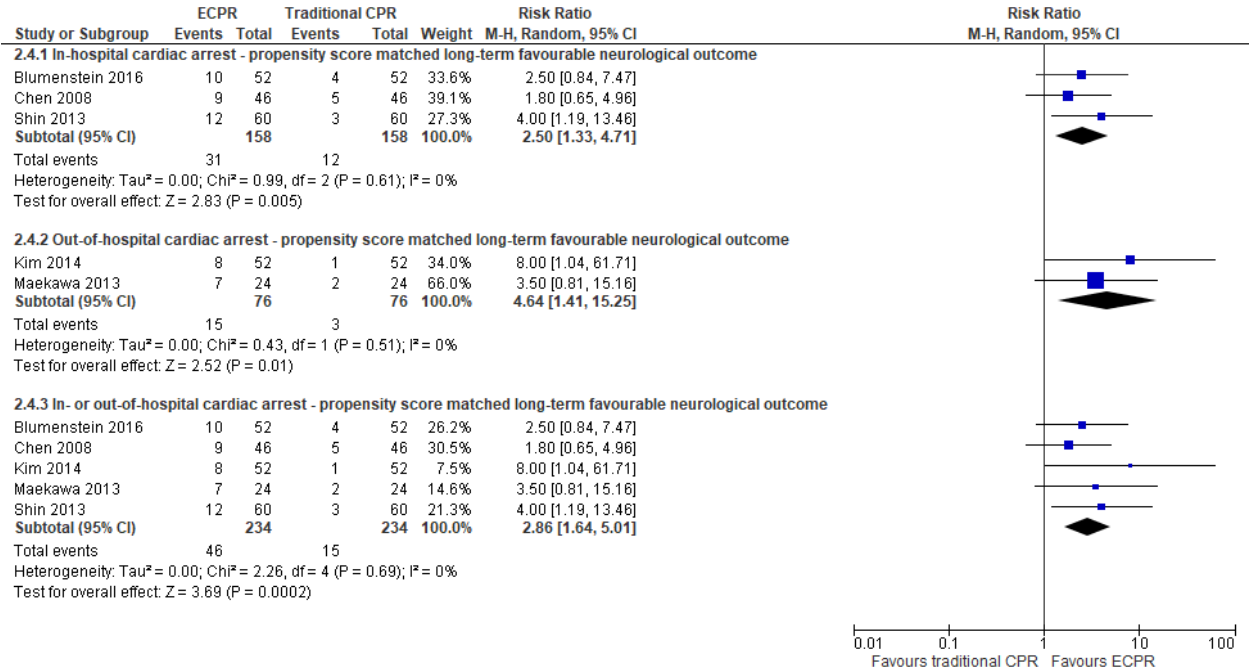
| Study or Subgroup | ECPR Events | ECPR Total | Traditional CPR Events | Traditional CPR Total | Weight | Risk Ratio M-H, Random, 95% CI |
|---|---|---|---|---|---|---|
| **2.4.1 In-hospital cardiac arrest - propensity score matched long-term favourable neurological outcome** | | | | | | |
| Blumenstein 2016 | 10 | 52 | 4 | 52 | 33.6% | 2.50 [0.84, 7.47] |
| Chen 2008 | 9 | 46 | 5 | 46 | 39.1% | 1.80 [0.65, 4.96] |
| Shin 2013 | 12 | 60 | 3 | 60 | 27.3% | 4.00 [1.19, 13.46] |
| **Subtotal (95% CI)** | | **158** | | **158** | **100.0%** | **2.50 [1.33, 4.71]** |
| Total events | 31 | | 12 | | | |
| Heterogeneity: Tau² = 0.00; Chi² = 0.99, df = 2 (P = 0.61); I² = 0% | | | | | | |
| Test for overall effect: Z = 2.83 (P = 0.005) | | | | | | |
| **2.4.2 Out-of-hospital cardiac arrest - propensity score matched long-term favourable neurological outcome** | | | | | | |
| Kim 2014 | 8 | 52 | 1 | 52 | 34.0% | 8.00 [1.04, 61.71] |
| Maekawa 2013 | 7 | 24 | 2 | 24 | 66.0% | 3.50 [0.81, 15.16] |
| **Subtotal (95% CI)** | | **76** | | **76** | **100.0%** | **4.64 [1.41, 15.25]** |
| Total events | 15 | | 3 | | | |
| Heterogeneity: Tau² = 0.00; Chi² = 0.43, df = 1 (P = 0.51); I² = 0% | | | | | | |
| Test for overall effect: Z = 2.52 (P = 0.01) | | | | | | |
| **2.4.3 In- or out-of-hospital cardiac arrest - propensity score matched long-term favourable neurological outcome** | | | | | | |
| Blumenstein 2016 | 10 | 52 | 4 | 52 | 26.2% | 2.50 [0.84, 7.47] |
| Chen 2008 | 9 | 46 | 5 | 46 | 30.5% | 1.80 [0.65, 4.96] |
| Kim 2014 | 8 | 52 | 1 | 52 | 7.5% | 8.00 [1.04, 61.71] |
| Maekawa 2013 | 7 | 24 | 2 | 24 | 14.6% | 3.50 [0.81, 15.16] |
| Shin 2013 | 12 | 60 | 3 | 60 | 21.3% | 4.00 [1.19, 13.46] |
| **Subtotal (95% CI)** | | **234** | | **234** | **100.0%** | **2.86 [1.64, 5.01]** |
| Total events | 46 | | 15 | | | |
| Heterogeneity: Tau² = 0.00; Chi² = 2.26, df = 4 (P = 0.69); I² = 0% | | | | | | |
| Test for overall effect: Z = 3.69 (P = 0.0002) | | | | | | |

Risk Ratio
M-H, Random, 95% CI

0.01 0.1 1 10 100
Favours traditional CPR Favours ECPR